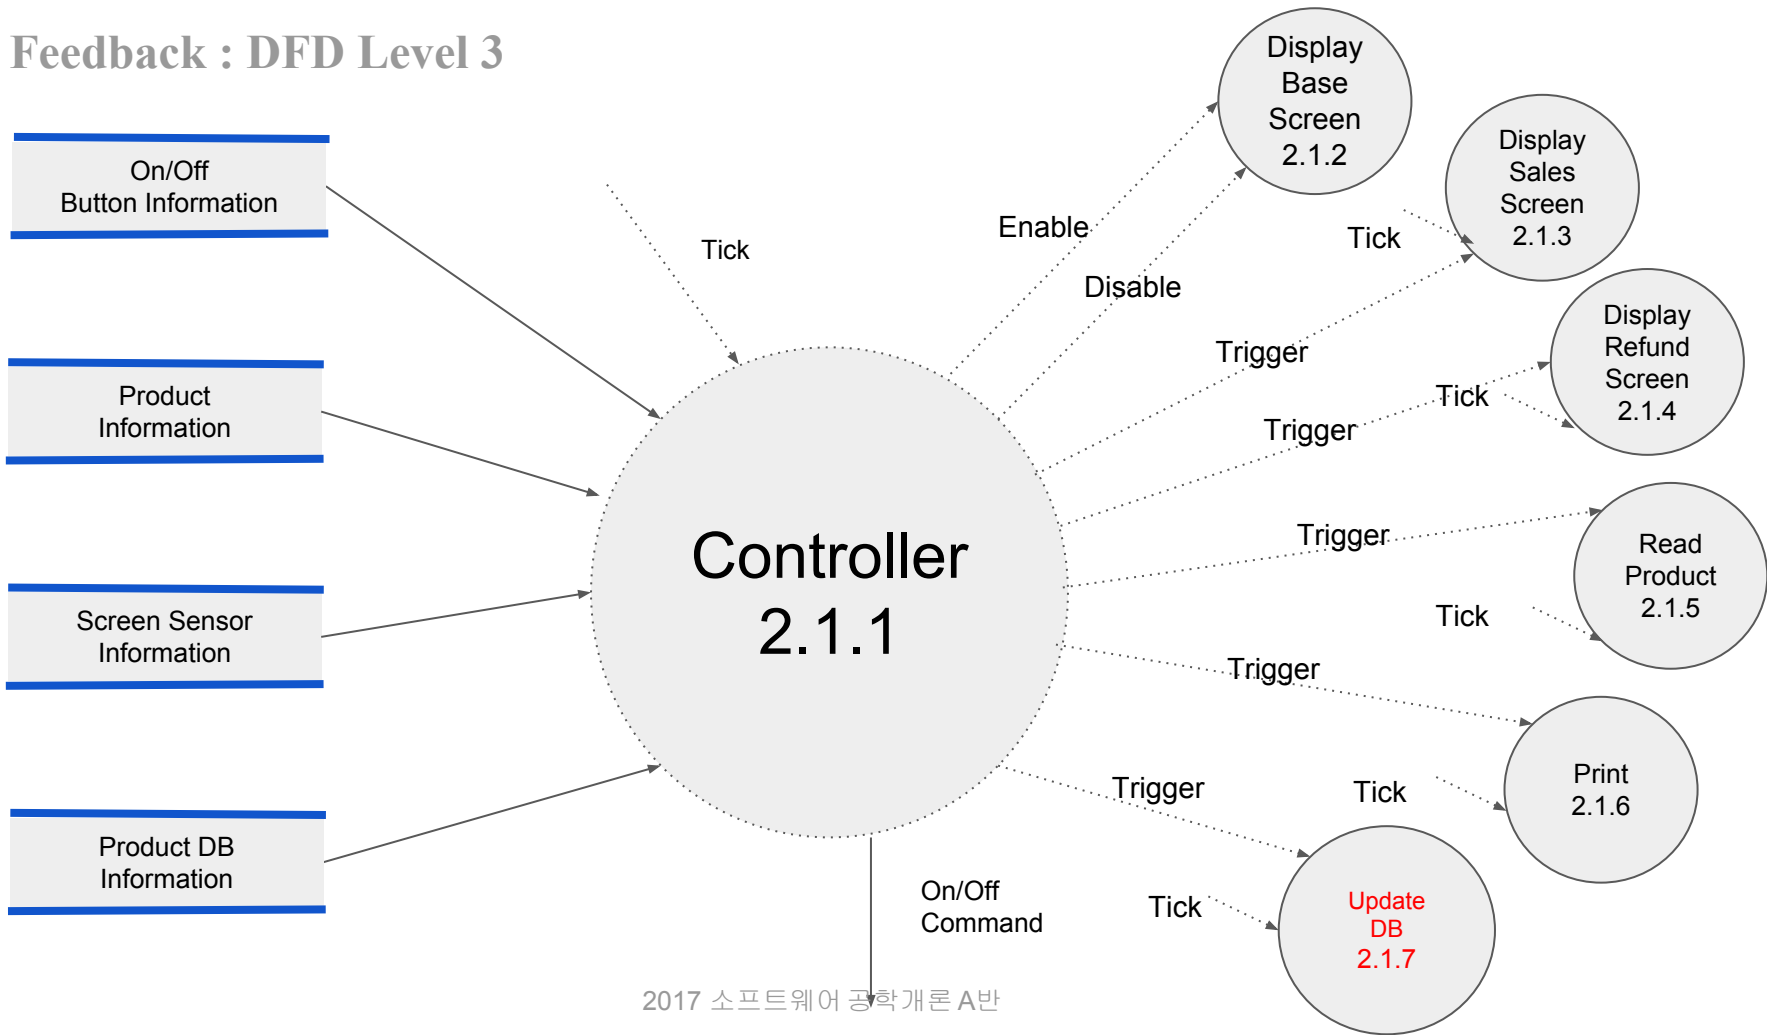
Feedback : DFD Level 3

On/Off
Button Information

Product
Information

Screen Sensor
Information

Product DB
Information

Tick

Controller
2.1.1

Enable

Disable

Display
Base
Screen
2.1.2

Tick

Display
Sales
Screen
2.1.3

Trigger

Display
Refund
Screen
2.1.4

Trigger

Tick

Trigger

Read
Product
2.1.5

Tick

Trigger

Print
2.1.6

Trigger

Tick

On/Off
Command

Tick

Update
DB
2.1.7

2017 소프트웨어 공학개론 A반